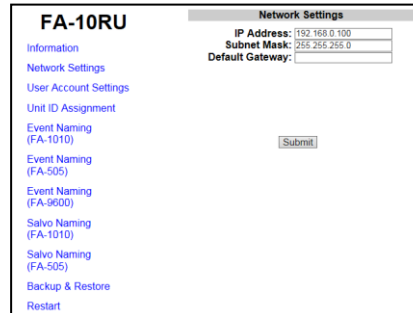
FA-10RU

Information

Network Settings

User Account Settings

Unit ID Assignment

Event Naming (FA-1010)

Event Naming (FA-505)

Event Naming (FA-9600)

Salvo Naming (FA-1010)

Salvo Naming (FA-505)

Backup & Restore

Restart

Network Settings

IP Address: 192.168.0.100

Subnet Mask: 255.255.255.0

Default Gateway:

Submit